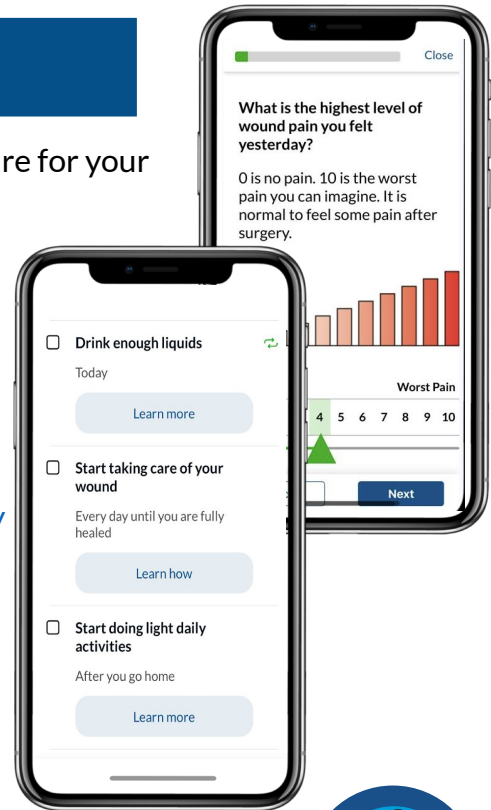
re for your

Close

What is the highest level of wound pain you felt yesterday?

0 is no pain. 10 is the worst pain you can imagine. It is normal to feel some pain after surgery.

Worst Pain

4 5 6 7 8 9 10

Next

Drink enough liquids

Today

Learn more

Start taking care of your wound

Every day until you are fully healed

Learn how

Start doing light daily activities

After you go home

Learn more